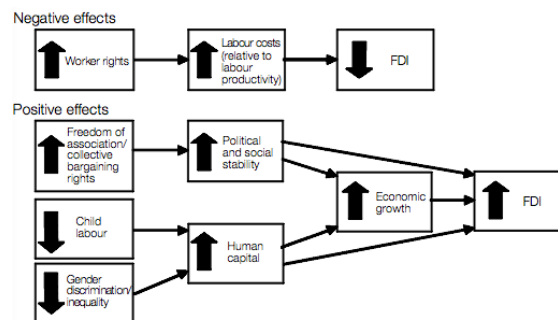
Negative effects

Worker rights

Labour costs (relative to labour productivity)

FDI

Positive effects

Freedom of association/ collective bargaining rights

Political and social stability

Economic growth

FDI

Child labour

Human capital

Gender discrimination/ inequality